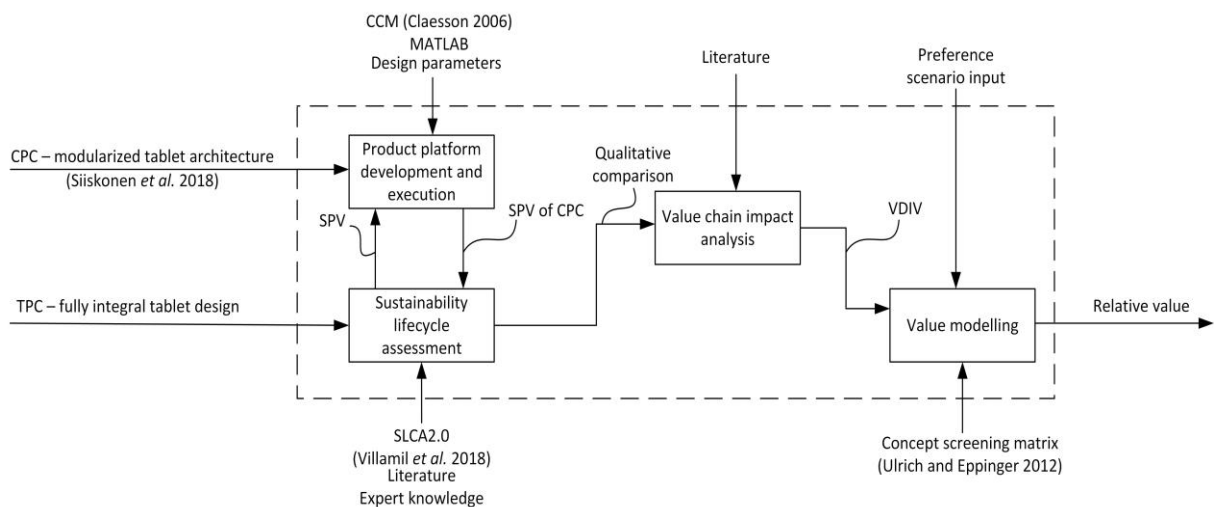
CCM (Claesson 2006)
MATLAB
Design parameters

Literature

Preference scenario input

CPC – modularized tablet architecture (Siiskonen *et al.* 2018)

Product platform development and execution

Qualitative comparison

Value chain impact analysis

VDIV

SPV

SPV of CPC

TPC – fully integral tablet design

Sustainability lifecycle assessment

Value modelling

Relative value

SLCA2.0
(Villamil *et al.* 2018)
Literature
Expert knowledge

Concept screening matrix
(Ulrich and Eppinger 2012)